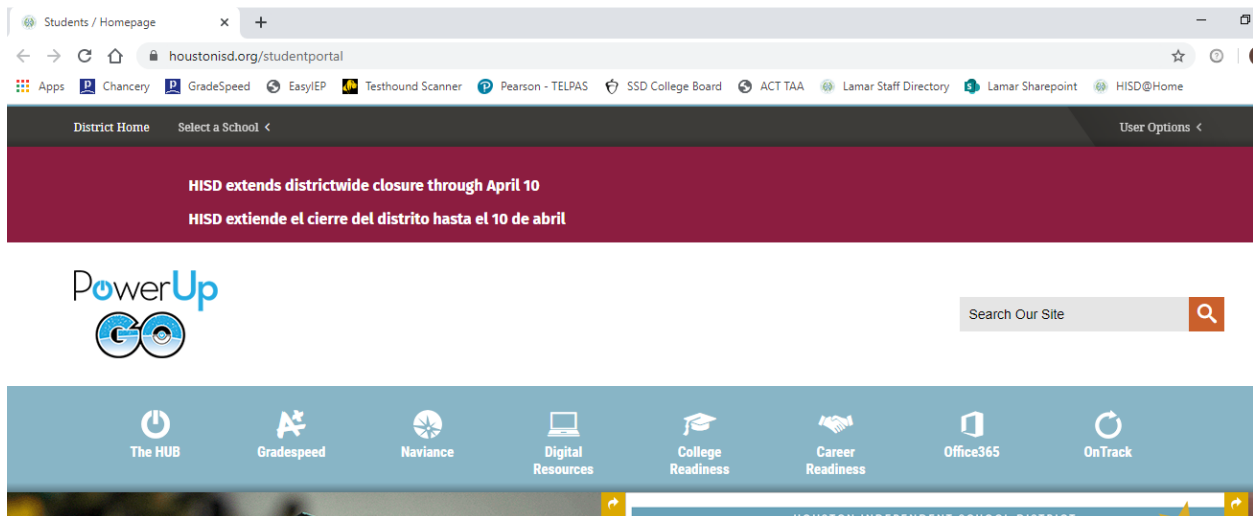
Students / Homepage

houstonisd.org/studentportal

Apps Chancery GradeSpeed EasyIEP Testhound Scanner Pearson - TELPAS SSD College Board ACT TAA Lamar Staff Directory Lamar Sharepoint HISD@Home

District Home Select a School

User Options

HISD extends districtwide closure through April 10

HISD extiende el cierre del distrito hasta el 10 de abril

PowerUp GO

Search Our Site

The HUB Gradespeed Naviance Digital Resources College Readiness Career Readiness Office365 OnTrack

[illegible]